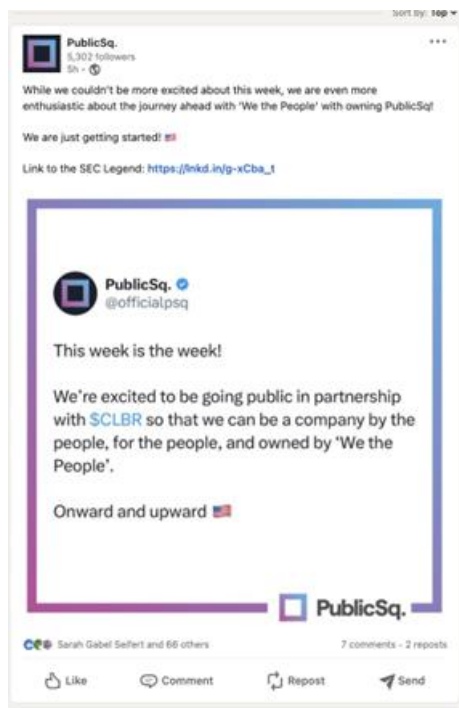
Sort by: Top

PublicSq.
5,302 followers
5h ·

While we couldn't be more excited about this week, we are even more enthusiastic about the journey ahead with 'We the People' with owning PublicSq!

We are just getting started! 🇺🇸

Link to the SEC Legend: https://lnkd.in/g-xCba_t

PublicSq.
@officialpsq

This week is the week!

We're excited to be going public in partnership with $CLBR so that we can be a company by the people, for the people, and owned by 'We the People'.

Onward and upward 🇺🇸

PublicSq.

Sarah Gabel Seifert and 66 others

7 comments · 2 reposts

Like

Comment

Repost

Send